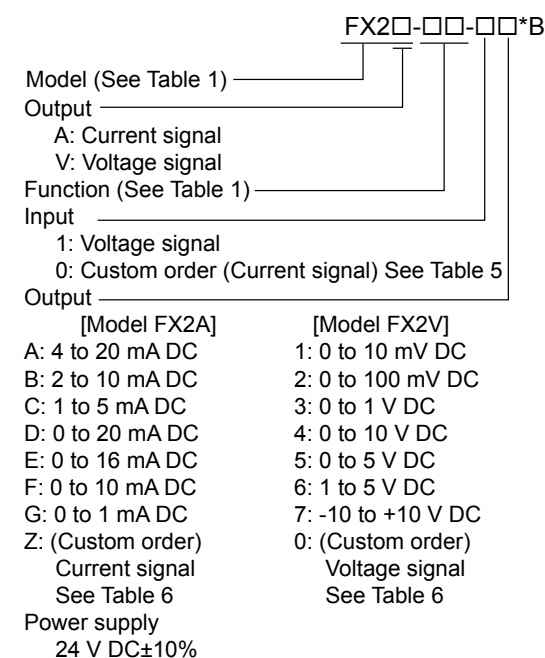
FX2□-□□-□□*B

Model (See Table 1)
Output
A: Current signal
V: Voltage signal
Function (See Table 1)
Input
1: Voltage signal
0: Custom order (Current signal) See Table 5
Output

[Model FX2A]
A: 4 to 20 mA DC
B: 2 to 10 mA DC
C: 1 to 5 mA DC
D: 0 to 20 mA DC
E: 0 to 16 mA DC
F: 0 to 10 mA DC
G: 0 to 1 mA DC
Z: (Custom order) Current signal See Table 6

[Model FX2V]
1: 0 to 10 mV DC
2: 0 to 100 mV DC
3: 0 to 1 V DC
4: 0 to 10 V DC
5: 0 to 5 V DC
6: 1 to 5 V DC
7: -10 to +10 V DC
0: (Custom order) Voltage signal See Table 6

Power supply
24 V DC±10%